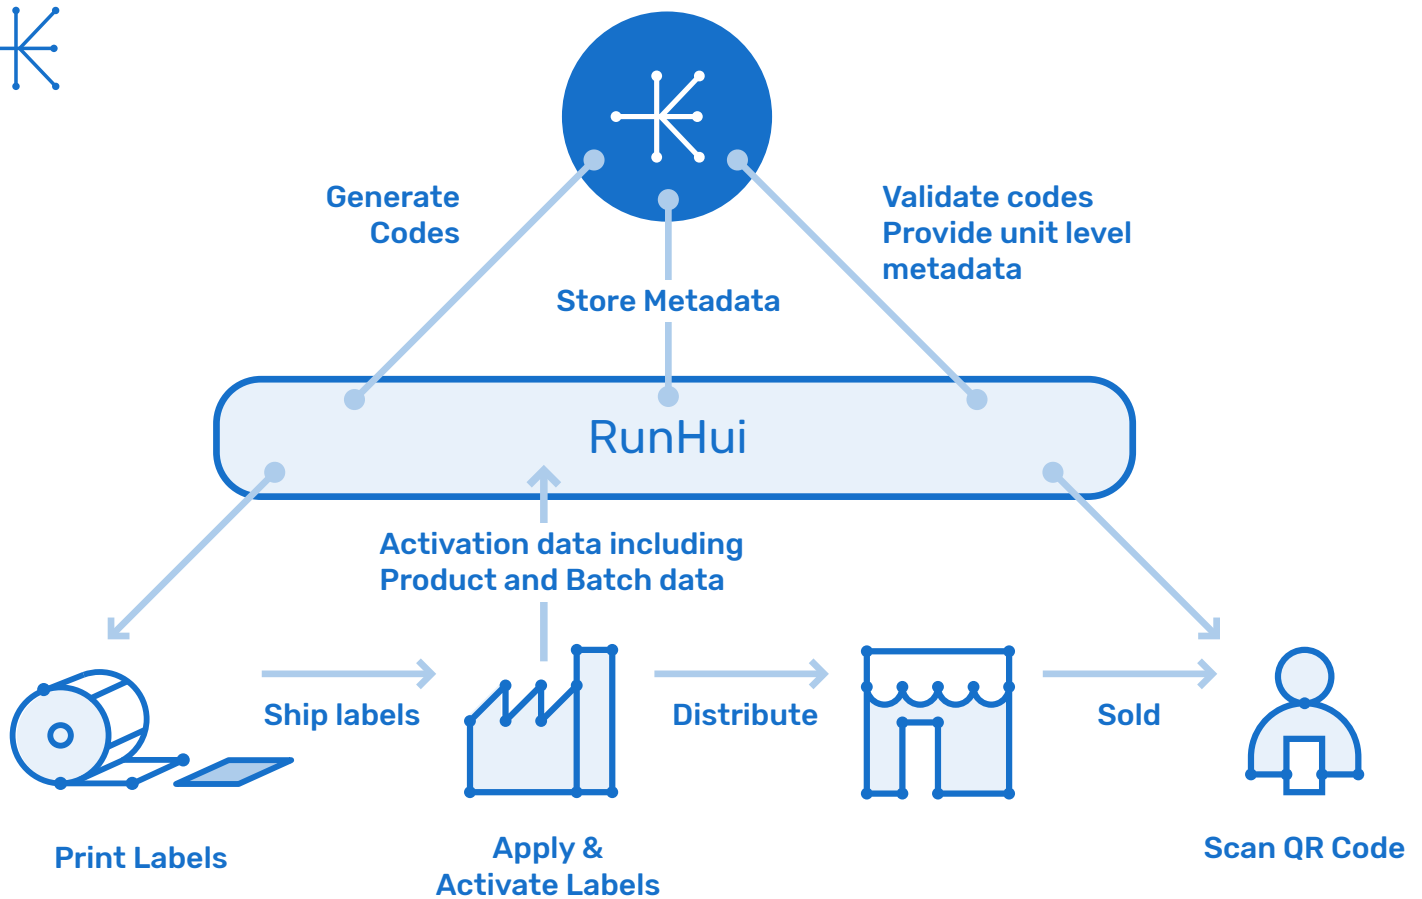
Generate Codes

Store Metadata

Validate codes
Provide unit level metadata

RunHui

Activation data including Product and Batch data

Ship labels

Distribute

Sold

Print Labels

Apply & Activate Labels

Scan QR Code